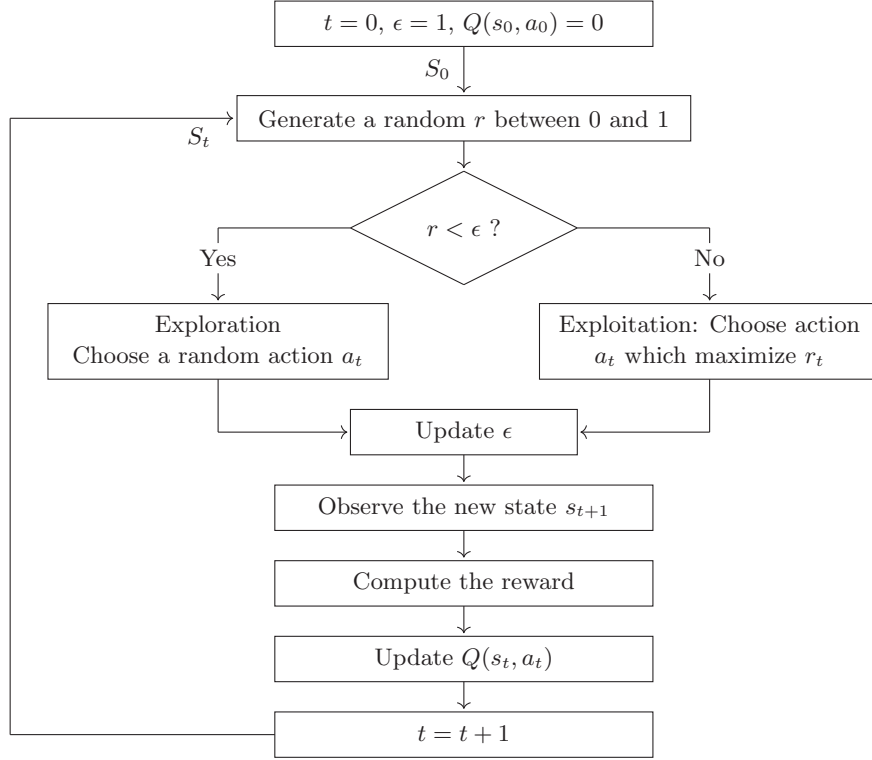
$t = 0$, $\epsilon = 1$, $Q(s_0, a_0) = 0$

$S_0$

$S_t$

Generate a random $r$ between 0 and 1

$r < \epsilon$ ?

Yes

No

Exploration
Choose a random action $a_t$

Exploitation: Choose action $a_t$ which maximize $r_t$

Update $\epsilon$

Observe the new state $s_{t+1}$

Compute the reward

Update $Q(s_t, a_t)$

$t = t + 1$